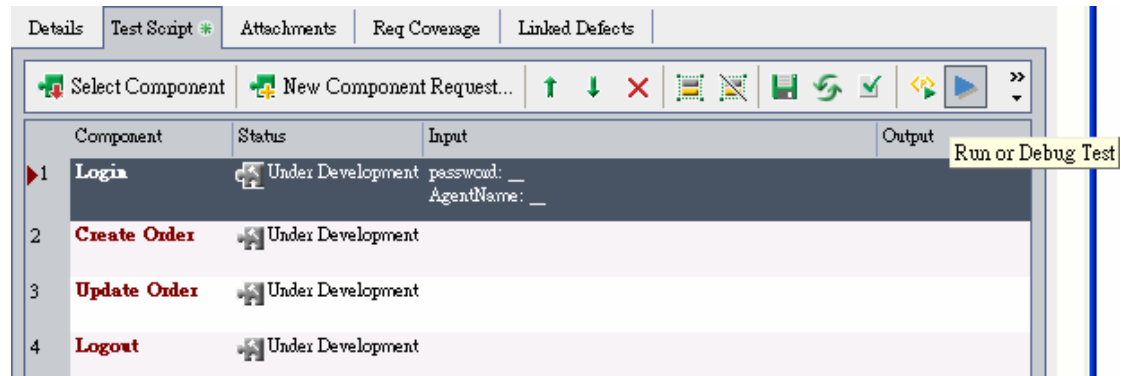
Details | Test Script | Attachments | Req Coverage | Linked Defects

Select Component | New Component Request...

Run or Debug Test

| | Component | Status | Input | Output |
|---|---|---|---|---|
| 1 | Login | Under Development | password: __ AgentName: __ | |
| 2 | Create Order | Under Development | | |
| 3 | Update Order | Under Development | | |
| 4 | Logout | Under Development | | |